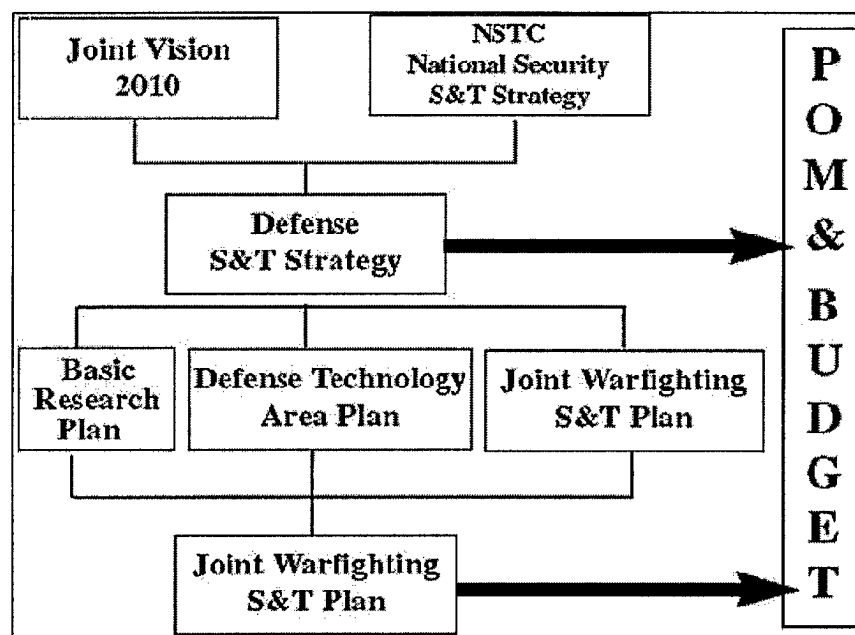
Joint Vision 2010

NSTC National Security S&T Strategy

Defense S&T Strategy

Basic Research Plan

Defense Technology Area Plan

Joint Warfighting S&T Plan

Joint Warfighting S&T Plan

P
O
M
&
B
U
D
G
E
T